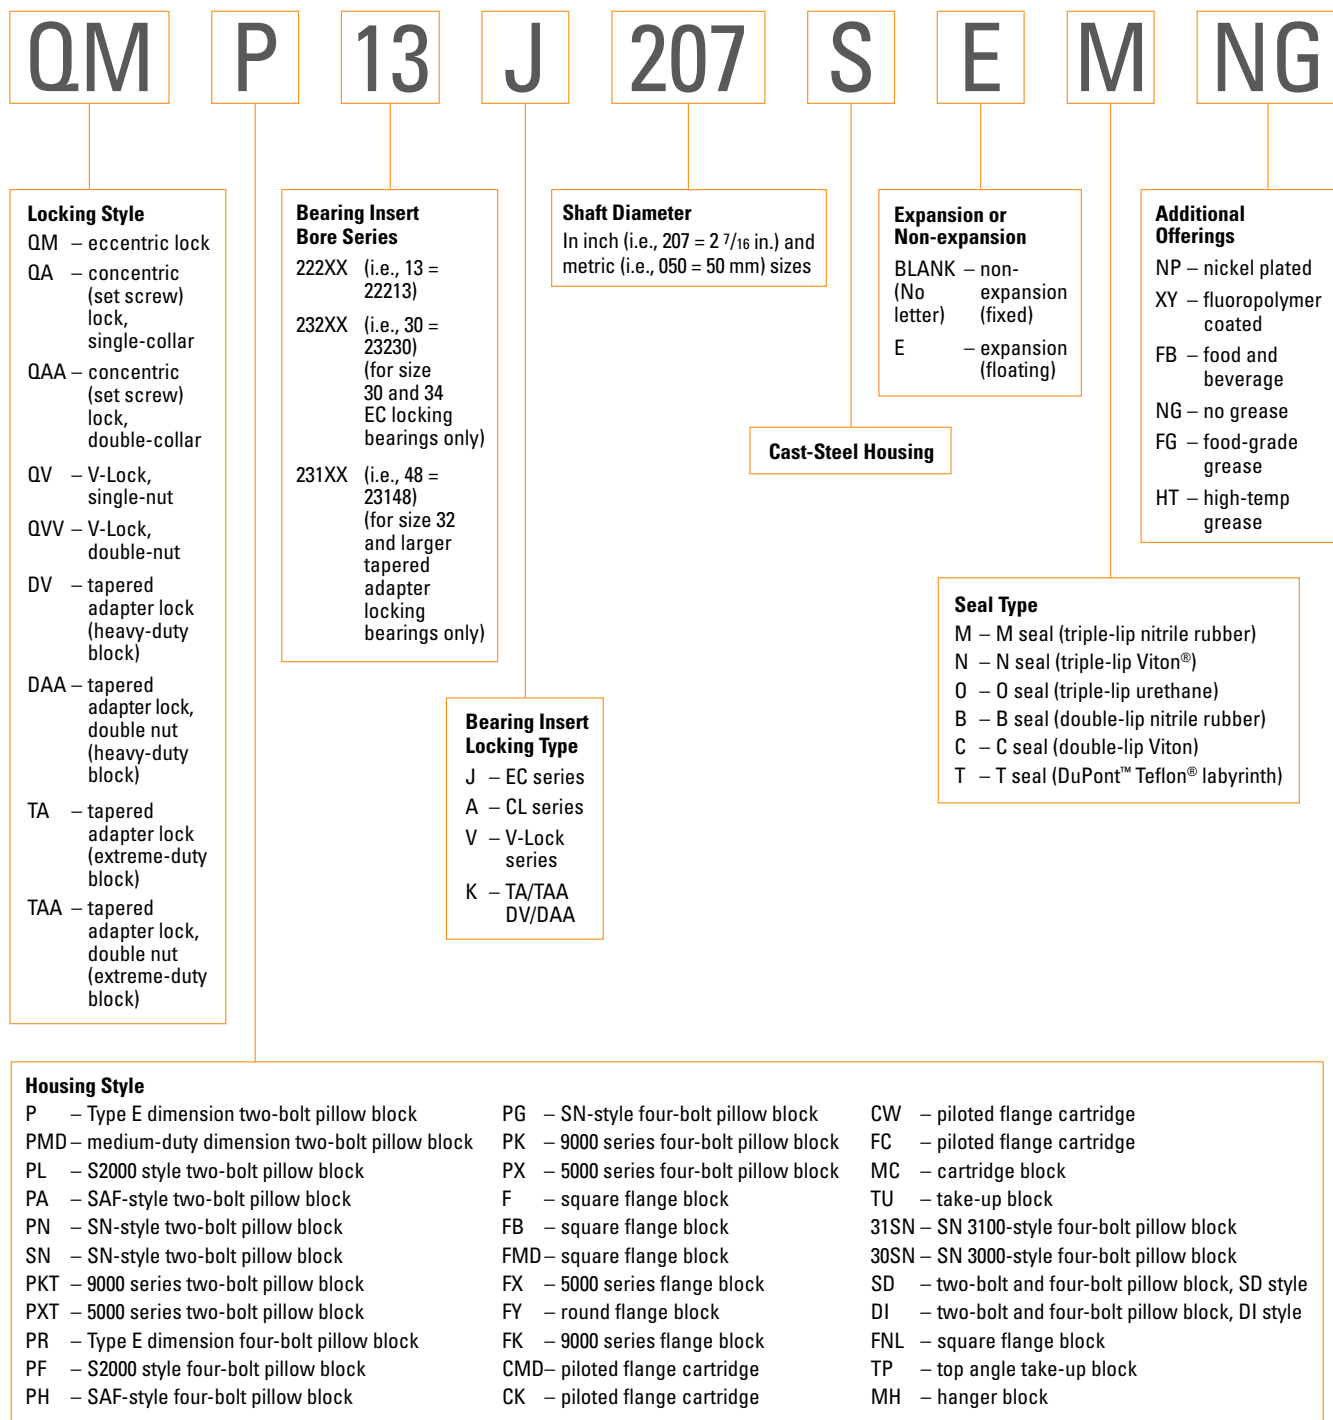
QM P 13 J 207 S E M NG

Locking Style
QM – eccentric lock
QA – concentric (set screw) lock, single-collar
QAA – concentric (set screw) lock, double-collar
QV – V-Lock, single-nut
QVV – V-Lock, double-nut
DV – tapered adapter lock (heavy-duty block)
DAA – tapered adapter lock, double nut (heavy-duty block)
TA – tapered adapter lock (extreme-duty block)
TAA – tapered adapter lock, double nut (extreme-duty block)

Bearing Insert Bore Series
222XX (i.e., 13 = 22213)
232XX (i.e., 30 = 23230) (for size 30 and 34 EC locking bearings only)
231XX (i.e., 48 = 23148) (for size 32 and larger tapered adapter locking bearings only)

Bearing Insert Locking Type
J – EC series
A – CL series
V – V-Lock series
K – TA/TAA DV/DAA

Shaft Diameter
In inch (i.e., 207 = 2 $^7/_{16}$ in.) and metric (i.e., 050 = 50 mm) sizes

Cast-Steel Housing

Expansion or Non-expansion
BLANK (No letter) – non-expansion (fixed)
E – expansion (floating)

Seal Type
M – M seal (triple-lip nitrile rubber)
N – N seal (triple-lip Viton®)
O – O seal (triple-lip urethane)
B – B seal (double-lip nitrile rubber)
C – C seal (double-lip Viton)
T – T seal (DuPont™ Teflon® labyrinth)

Additional Offerings
NP – nickel plated
XY – fluoropolymer coated
FB – food and beverage
NG – no grease
FG – food-grade grease
HT – high-temp grease

Housing Style
P – Type E dimension two-bolt pillow block
PMD – medium-duty dimension two-bolt pillow block
PL – S2000 style two-bolt pillow block
PA – SAF-style two-bolt pillow block
PN – SN-style two-bolt pillow block
SN – SN-style two-bolt pillow block
PKT – 9000 series two-bolt pillow block
PXT – 5000 series two-bolt pillow block
PR – Type E dimension four-bolt pillow block
PF – S2000 style four-bolt pillow block
PH – SAF-style four-bolt pillow block

PG – SN-style four-bolt pillow block
PK – 9000 series four-bolt pillow block
PX – 5000 series four-bolt pillow block
F – square flange block
FB – square flange block
FMD – square flange block
FX – 5000 series flange block
FY – round flange block
FK – 9000 series flange block
CMD – piloted flange cartridge
CK – piloted flange cartridge

CW – piloted flange cartridge
FC – piloted flange cartridge
MC – cartridge block
TU – take-up block
31SN – SN 3100-style four-bolt pillow block
30SN – SN 3000-style four-bolt pillow block
SD – two-bolt and four-bolt pillow block, SD style
DI – two-bolt and four-bolt pillow block, DI style
FNL – square flange block
TP – top angle take-up block
MH – hanger block